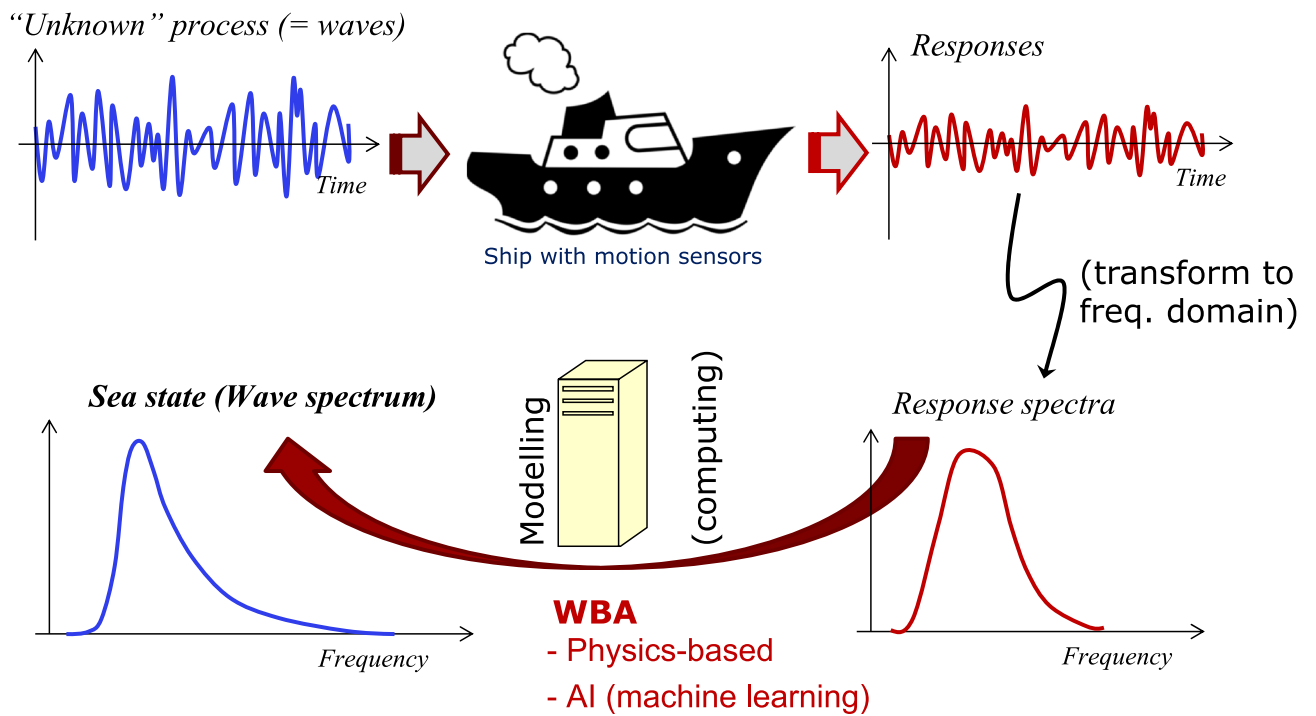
"Unknown" process (= waves)

Time

Ship with motion sensors

Responses

Time

(transform to freq. domain)

Sea state (Wave spectrum)

Modelling

(computing)

Response spectra

Frequency

WBA
- Physics-based
- AI (machine learning)

Frequency